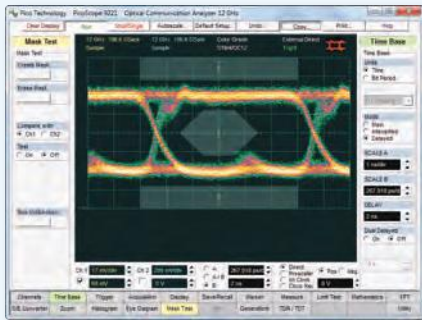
Pico Technology PicoScope 9221 Optical Communication Analyzer 12 GHz

Clear Display Run Stop/Single Autoscale Default Setup Undo Copy Print Help

Mask Test

Mask Test

Create Mask

Erase Mask

Compare with
Ch1 Ch2

Test
On Off

Time Base

Time Base

Units
Time
Bit Period

Mode
Basic
Interpolated
Delayed

SCALE A

SCALE B

DELAY

Dual Delayed
On Off

Sample Sample Color Grade External Direct

Ch 1 Ch 2

Direct Prescaler Clock Rec Rise Neg

Channels Time Base Trigger Acquisition Display Save/Recall Marker Measure Limit Test Mathematics FFT

O/E Converter Zoom Histogram Eye Diagram Mask Test Generators TDR / TDT Utility